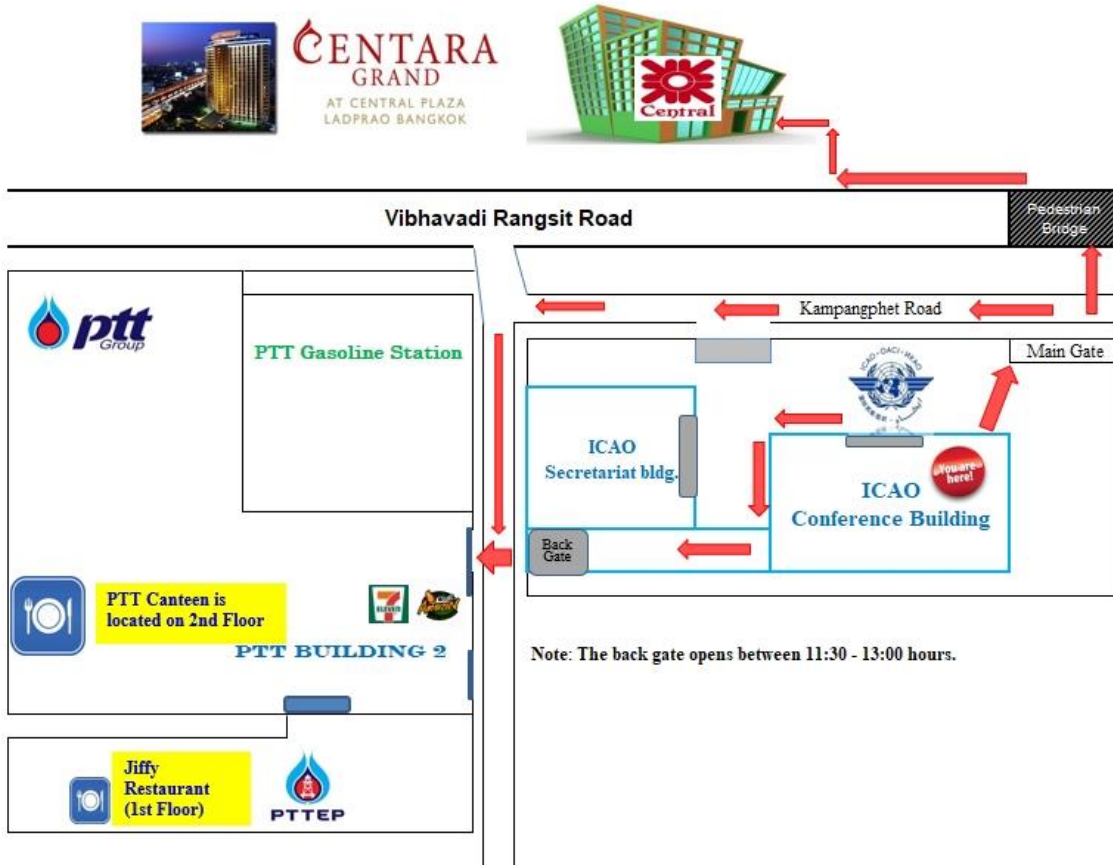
CENTARA GRAND AT CENTRAL PLAZA LADPRAO BANGKOK

Central

Vibhavadi Rangsit Road

Pedestrian Bridge

ptt Group

PTT Gasoline Station

Kampangphet Road

Main Gate

ICAO · OACI · ИКАО

ICAO Secretariat bldg.

You are here!

ICAO Conference Building

Back Gate

PTT Canteen is located on 2nd Floor

7 ELEVEN

Amazon

PTT BUILDING 2

Note: The back gate opens between 11:30 - 13:00 hours.

Jiffy Restaurant (1st Floor)

PTTEP